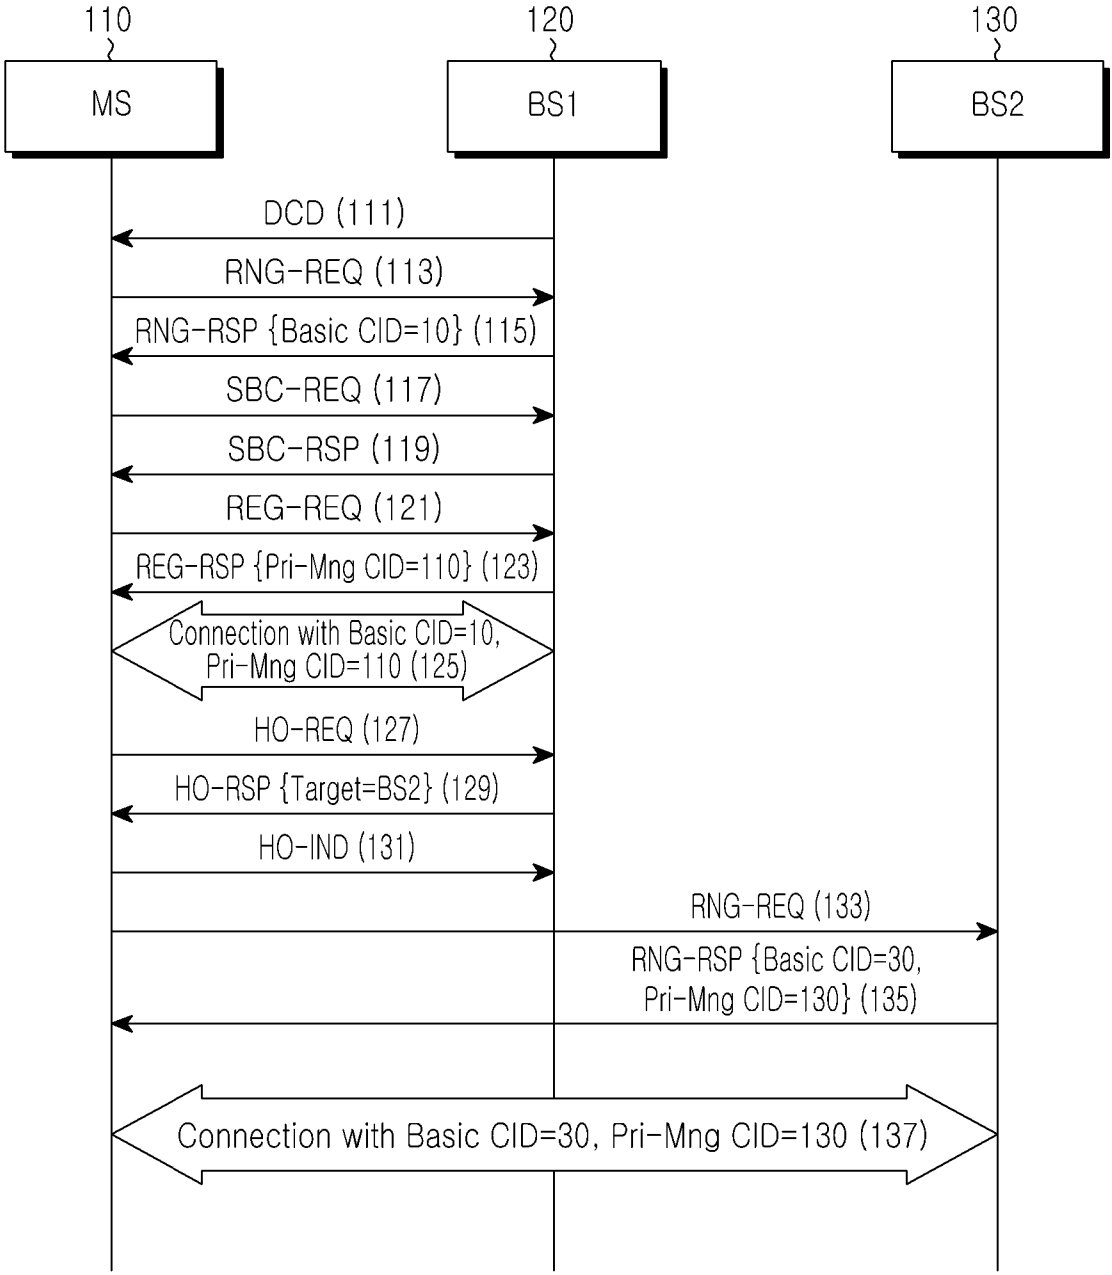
110
120
130
MS
BS1
BS2
DCD (111)
RNG-REQ (113)
RNG-RSP {Basic CID=10} (115)
SBC-REQ (117)
SBC-RSP (119)
REG-REQ (121)
REG-RSP {Pri-Mng CID=110} (123)
Connection with Basic CID=10, Pri-Mng CID=110 (125)
HO-REQ (127)
HO-RSP {Target=BS2} (129)
HO-IND (131)
RNG-REQ (133)
RNG-RSP {Basic CID=30, Pri-Mng CID=130} (135)
Connection with Basic CID=30, Pri-Mng CID=130 (137)